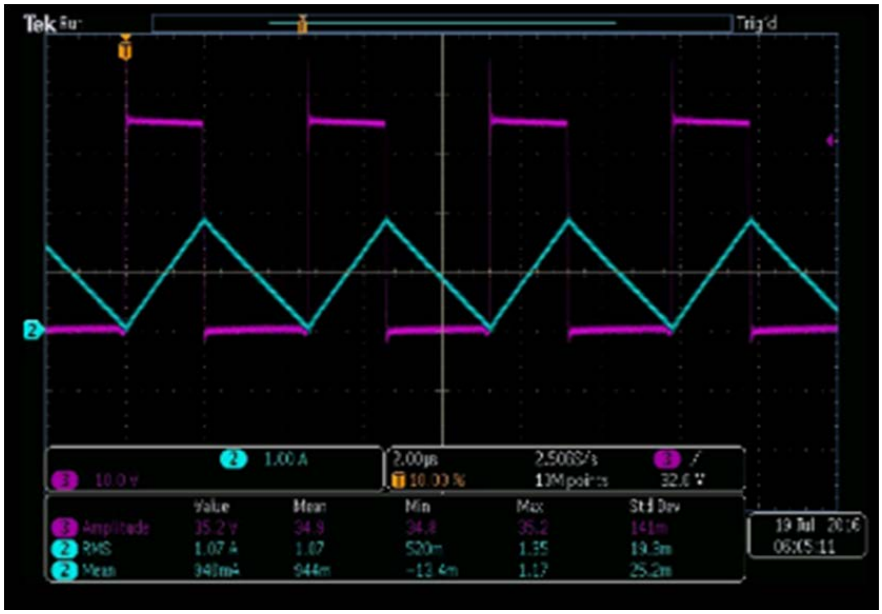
Tek Run Trig'd

2

2 1.00 A
3 10.0 V

2.00μs 2.50GS/s 3 ∕
T 10.00 % 10M points 32.0 V

| | Value | Mean | Min | Max | Std Dev |
|---|---|---|---|---|---|
| 3 Amplitude | 35.2 V | 34.9 | 34.8 | 35.2 | 141m |
| 2 RMS | 1.07 A | 1.07 | 520m | 1.35 | 19.3m |
| 2 Mean | 940mA | 944m | −13.4m | 1.17 | 25.2m |

19 Jul 2016
06:05:11